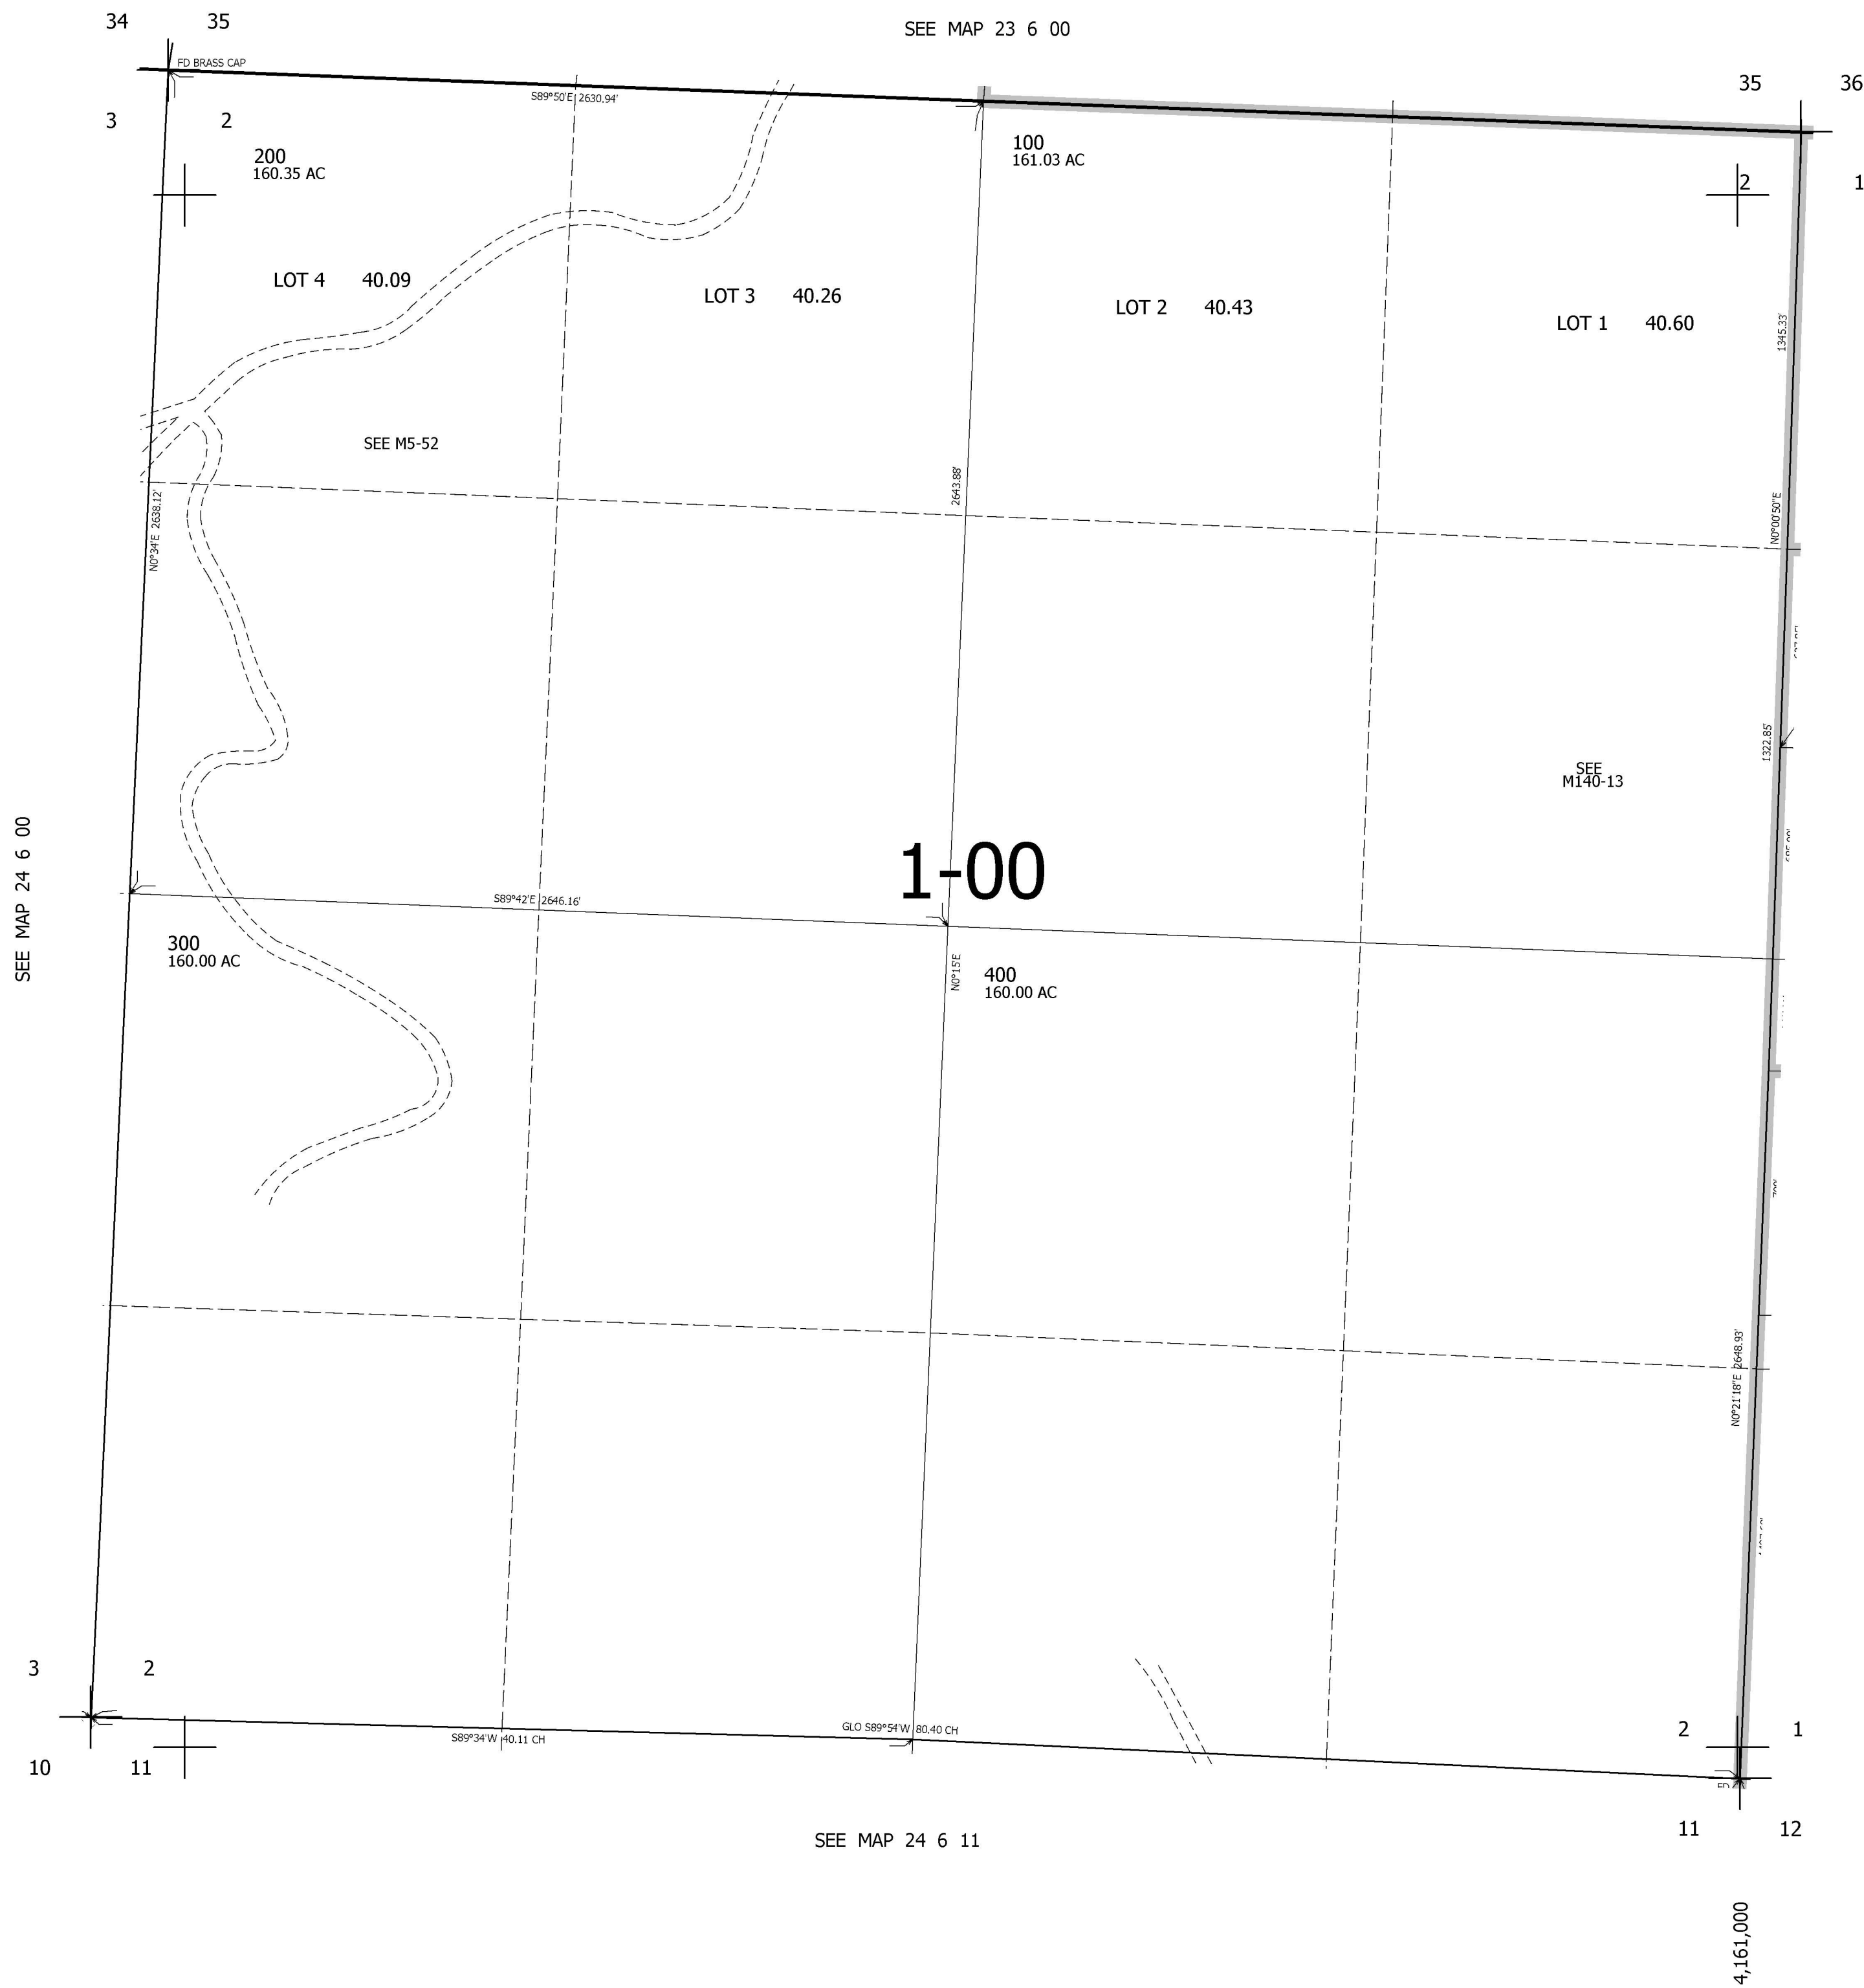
34 35

SEE MAP 23 6 00

FD BRASS CAP

S89°50'E 2630.94'

35 36

3 2

200
160.35 AC

100
161.03 AC

2 1

LOT 4 40.09

LOT 3 40.26

LOT 2 40.43

LOT 1 40.60

1345.33'

SEE M5-52

2643.88'

N0°34'E 2638.12'

N0°00'50"E

1322.85'

SEE
M140-13

SEE MAP 24 6 00

1-00

S89°42'E 2646.16'

300
160.00 AC

N0°15'E

400
160.00 AC

N0°21'18"E 2648.93'

3 2

GLO S89°54'W 80.40 CH

S89°34'W 40.11 CH

2 1

10 11

11 12

SEE MAP 24 6 11

4,161,000